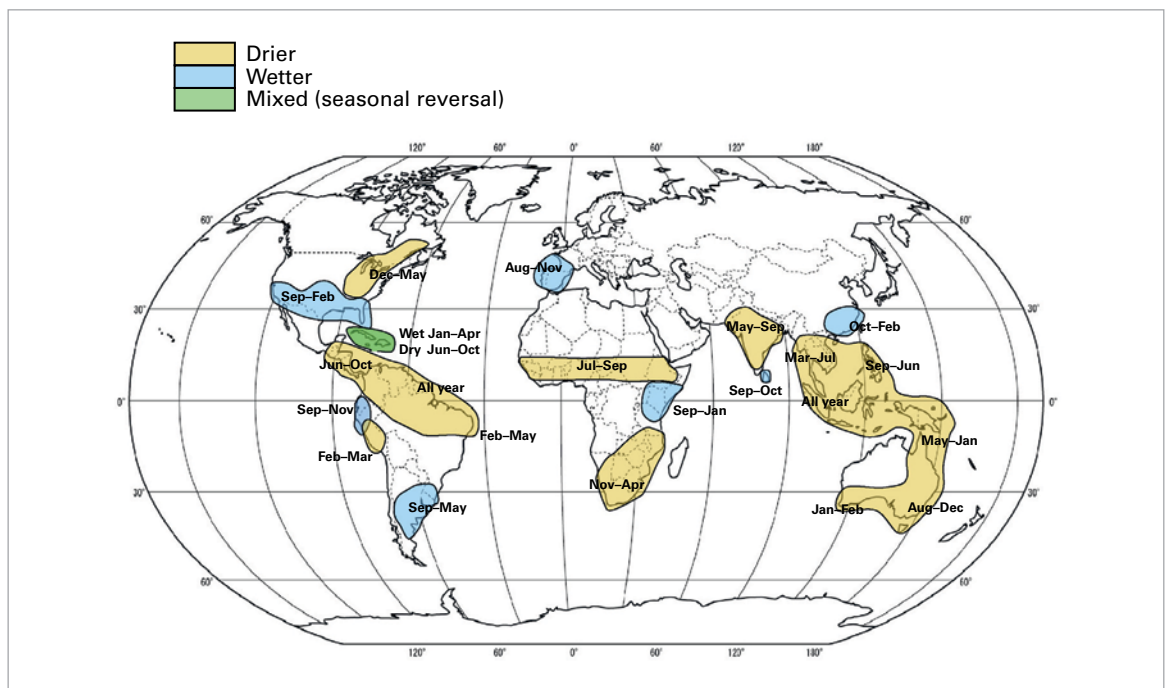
Drier
Wetter
Mixed (seasonal reversal)

120° 60° 0° 60° 120° 180°

60° 30° 0° 30° 60°

Dec–May
Sep–Feb
Wet Jan–Apr
Dry Jun–Oct
Jun–Oct
All year
Sep–Nov
Feb–Mar
Feb–May
Sep–May
Aug–Nov
Jul–Sep
Sep–Jan
Nov–Apr
May–Sep
Sep–Oct
Oct–Feb
Mar–Jul
Sep–Jun
All year
May–Jan
Jan–Feb
Aug–Dec

60° 30° 0° 30° 60°

120° 60° 0° 60° 120° 180°